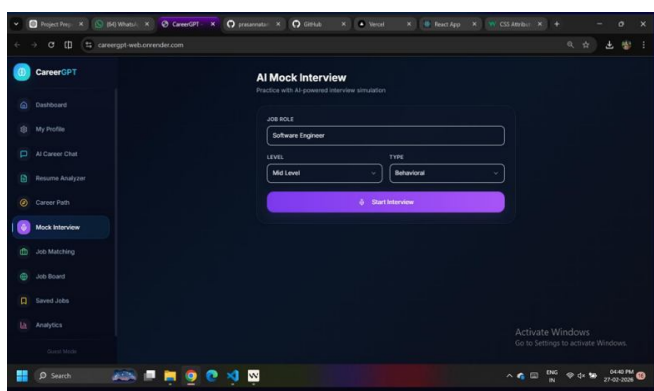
Project Prop ×
(84) WhatsA ×
CareerGPT ×
prasannatas ×
GitHub ×
Vercel ×
React App ×
CSS Attribut ×

careergpt-web.onrender.com

CareerGPT

Dashboard
My Profile
AI Career Chat
Resume Analyzer
Career Path
Mock Interview
Job Matching
Job Board
Saved Jobs
Analytics
Guest Mode

AI Mock Interview
Practice with AI-powered interview simulation

JOB ROLE
Software Engineer

LEVEL
Mid Level

TYPE
Behavioral

Start Interview

Activate Windows
Go to Settings to activate Windows.

Search

ENG IN
04:40 PM
27-02-2026